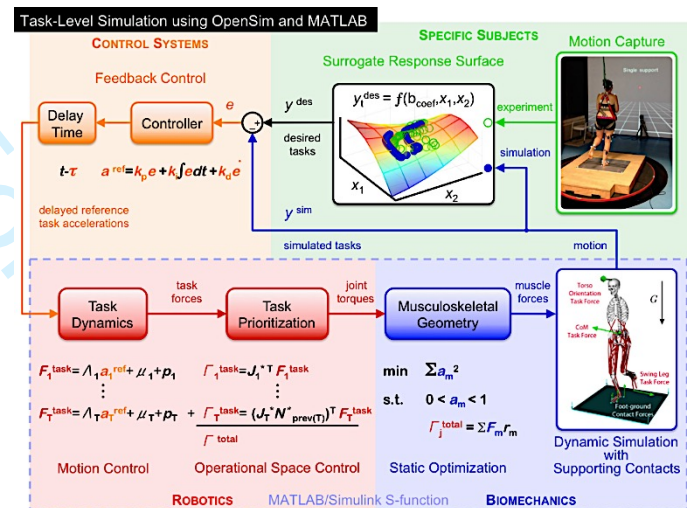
Task-Level Simulation using OpenSim and MATLAB

CONTROL SYSTEMS

Feedback Control

SPECIFIC SUBJECTS

Surrogate Response Surface

Motion Capture

Single support

Delay Time

Controller

$e$

$y^{des}$

$y_i^{des} = f(b_{coef}, x_1, x_2)$

experiment

desired tasks

simulation

$x_1$

$x_2$

$t$-$\tau$

$a^{ref} = k_p e + k_i \int e dt + k_d \dot{e}$

delayed reference task accelerations

$y^{sim}$

simulated tasks

motion

Task Dynamics

task forces

Task Prioritization

joint torques

Musculoskeletal Geometry

muscle forces

$G$

Torso Orientation Task Force

CoM Task Force

Swing Leg Task Force

Foot-ground Contact Forces

$F_1^{task} = \Lambda_1 a_1^{ref} + \mu_1 + p_1$

$\vdots$

$F_T^{task} = \Lambda_T a_T^{ref} + \mu_T + p_T$

$\Gamma_1^{task} = J_1^{*T} F_1^{task}$

$\vdots$

$+ \quad \Gamma_T^{task} = (J_T^* N^*_{prev(T)})^T F_T^{task}$

$\Gamma^{total}$

min $\Sigma a_m^2$

s.t. $0 < a_m < 1$

$\Gamma_j^{total} = \Sigma F_m r_m$

Motion Control

Operational Space Control

Static Optimization

Dynamic Simulation with Supporting Contacts

ROBOTICS

MATLAB/Simulink S-function

BIOMECHANICS